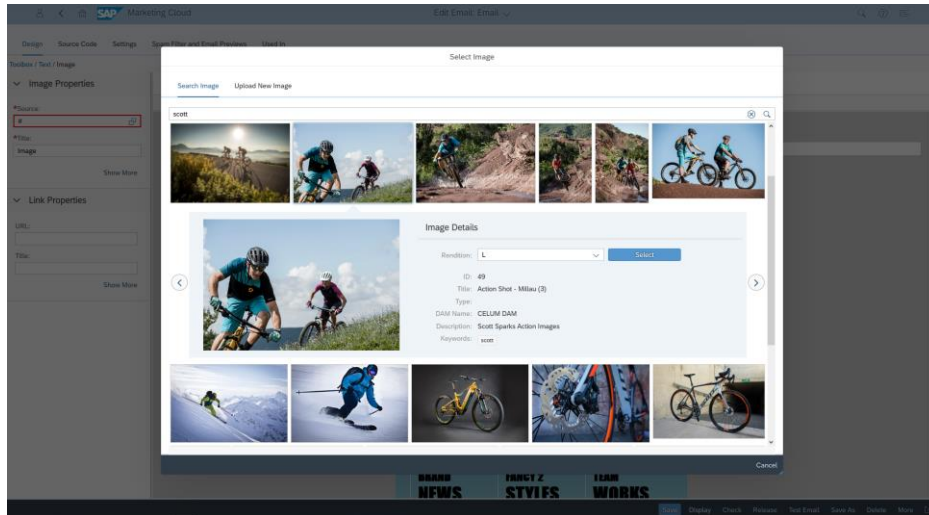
SAP Marketing Cloud

Edit Email: Email

Design Source Code Settings Spam Filter and Email Previews Used In

Toolbox / Text / Image

Image Properties

*Source:

*Title:

Image

Show More

Link Properties

URL:

Title:

Show More

Select Image

Search Image Upload New Image

scott

Image Details

Rendition: L

Select

ID: 49

Title: Action Shot - Millau (3)

Type:

DAM Name: CELUM DAM

Description: Scott Sparks Action Images

Keywords: scott

Cancel

BRAND NEWS

TRENDY STYLES

TEAM WORKS

Save Display Check Release Test Email Save As Delete More